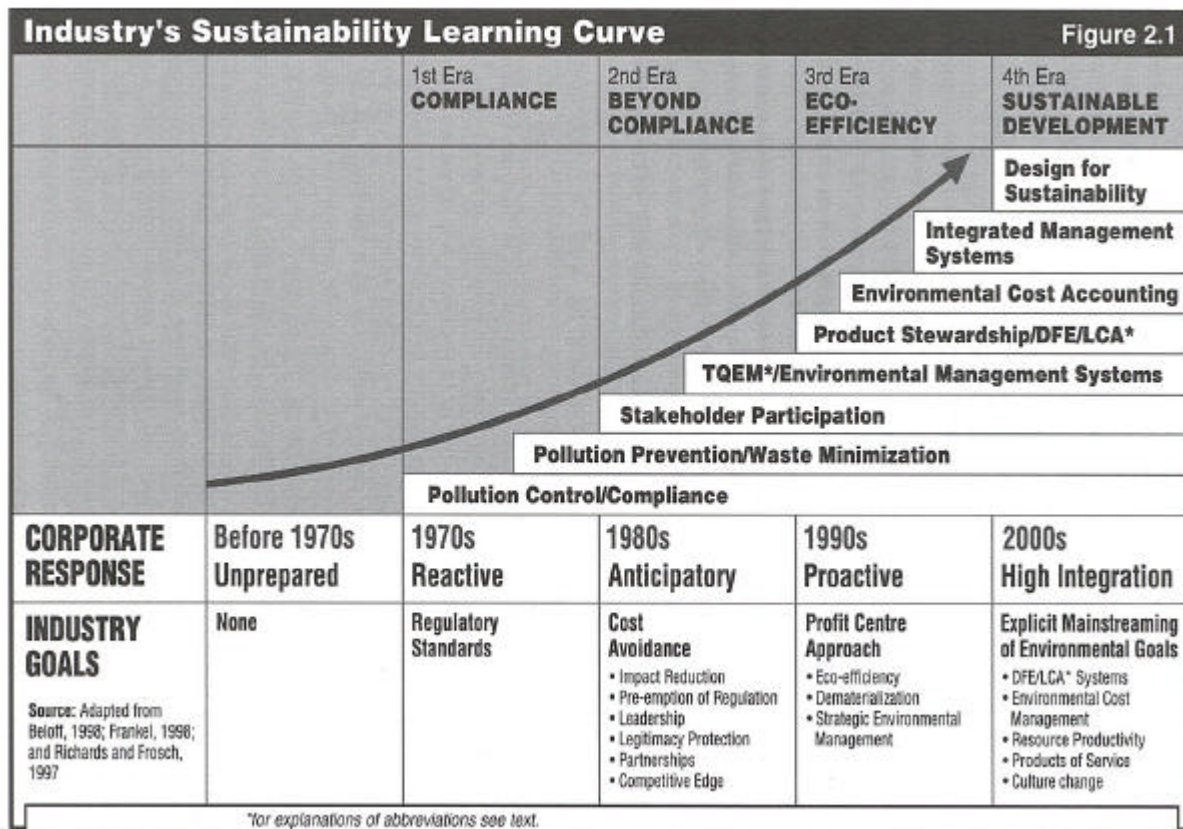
Industry's Sustainability Learning Curve

Figure 2.1

| | | 1st Era COMPLIANCE | 2nd Era BEYOND COMPLIANCE | 3rd Era ECO-EFFICIENCY | 4th Era SUSTAINABLE DEVELOPMENT |
|---|---|---|---|---|---|

Design for Sustainability

Integrated Management Systems

Environmental Cost Accounting

Product Stewardship/DFE/LCA*

TQEM*/Environmental Management Systems

Stakeholder Participation

Pollution Prevention/Waste Minimization

Pollution Control/Compliance

| CORPORATE RESPONSE | Before 1970s Unprepared | 1970s Reactive | 1980s Anticipatory | 1990s Proactive | 2000s High Integration |
|---|---|---|---|---|---|
| INDUSTRY GOALS<br><br>Source: Adapted from Beloff, 1998; Frankel, 1998; and Richards and Frosch, 1997 | None | Regulatory Standards | Cost Avoidance<br>• Impact Reduction<br>• Pre-emption of Regulation<br>• Leadership<br>• Legitimacy Protection<br>• Partnerships<br>• Competitive Edge | Profit Centre Approach<br>• Eco-efficiency<br>• Dematerialization<br>• Strategic Environmental Management | Explicit Mainstreaming of Environmental Goals<br>• DFE/LCA* Systems<br>• Environmental Cost Management<br>• Resource Productivity<br>• Products of Service<br>• Culture change |

*for explanations of abbreviations see text.